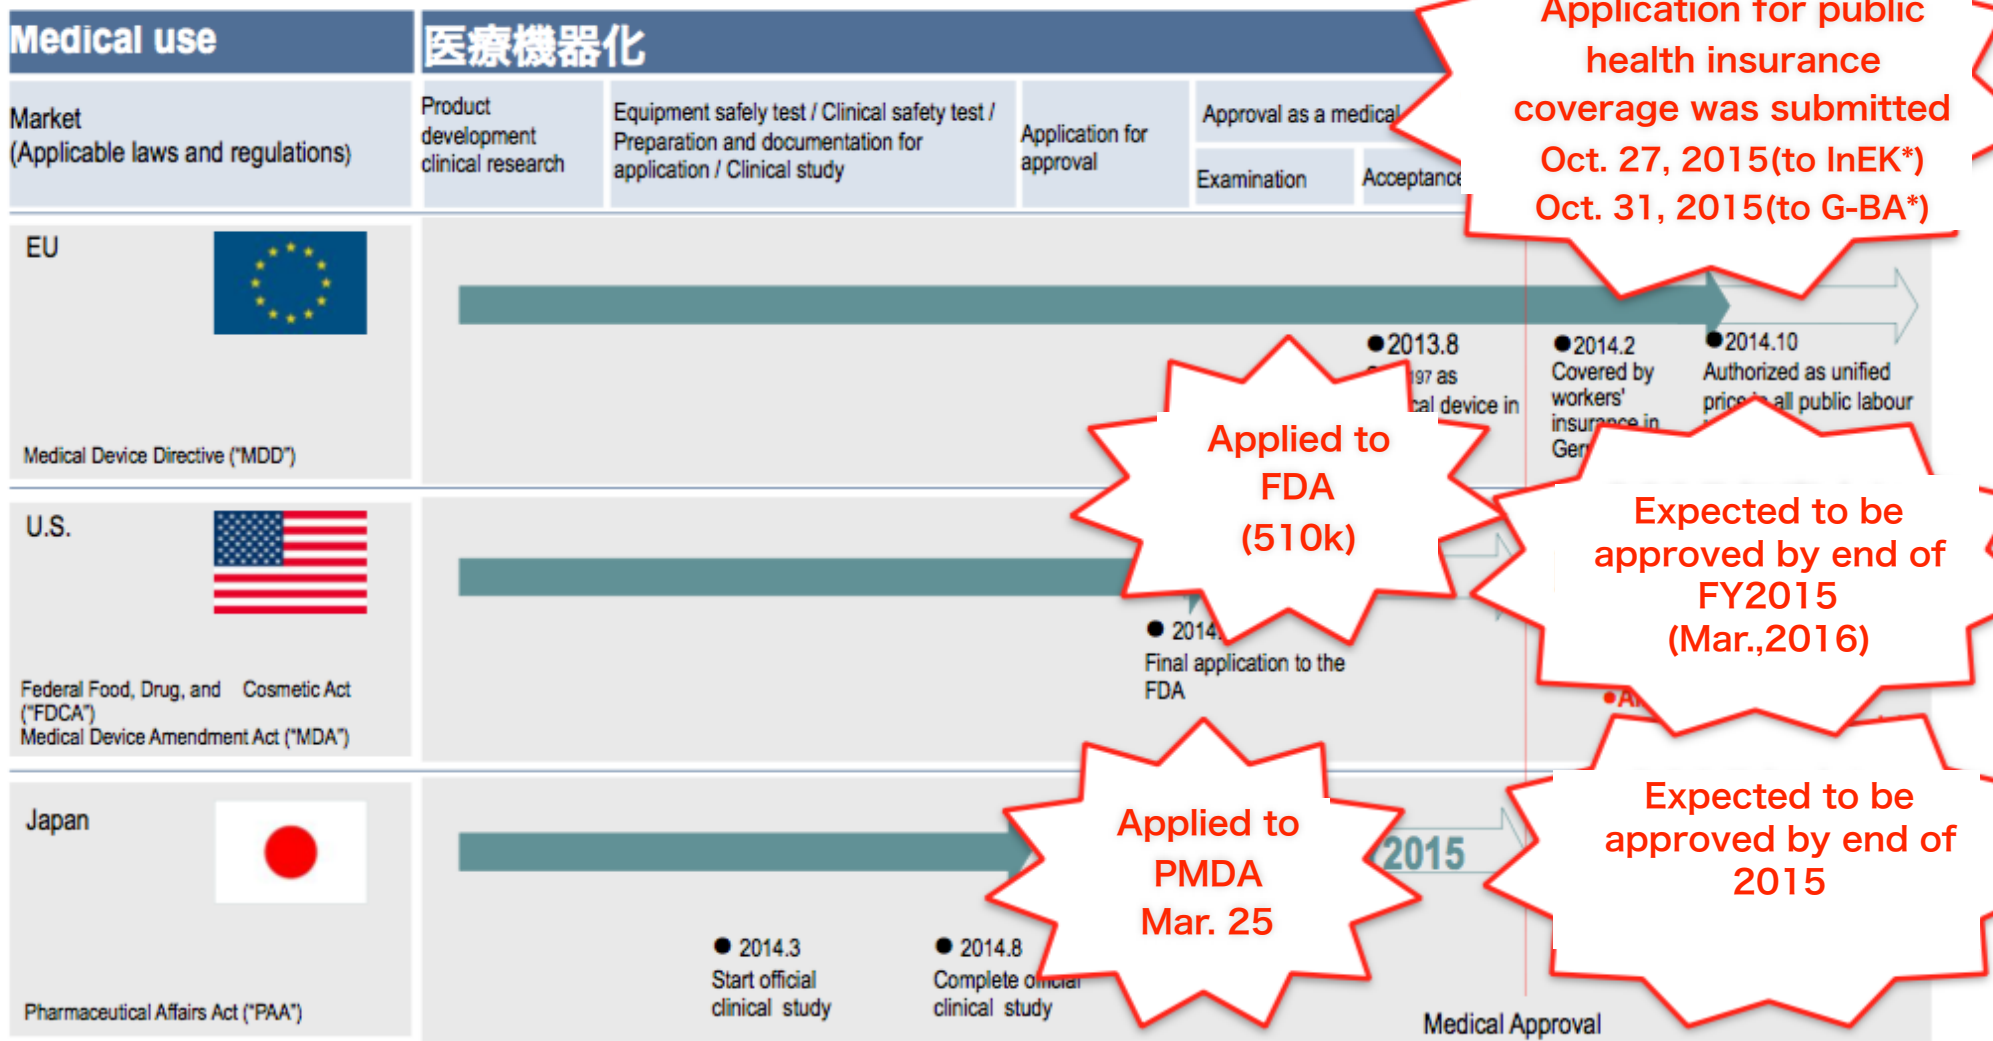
Medical use

医療機器化

Application for public health insurance coverage was submitted Oct. 27, 2015(to InEK*) Oct. 31, 2015(to G-BA*)

Market (Applicable laws and regulations)

Product development clinical research

Equipment safely test / Clinical safety test / Preparation and documentation for application / Clinical study

Application for approval

Approval as a medical

Examination

Acceptance

EU

Medical Device Directive ("MDD")

2013.8 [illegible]97 as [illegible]cal device in

2014.2 Covered by workers' insurance in Ger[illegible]

2014.10 Authorized as unified pric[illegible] all public labour

Applied to FDA (510k)

Expected to be approved by end of FY2015 (Mar.,2016)

U.S.

Federal Food, Drug, and Cosmetic Act ("FDCA") Medical Device Amendment Act ("MDA")

2014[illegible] Final application to the FDA

A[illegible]

Japan

Pharmaceutical Affairs Act ("PAA")

2014.3 Start official clinical study

2014.8 Complete o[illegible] clinical study

Applied to PMDA Mar. 25

2015

Expected to be approved by end of 2015

Medical Approval